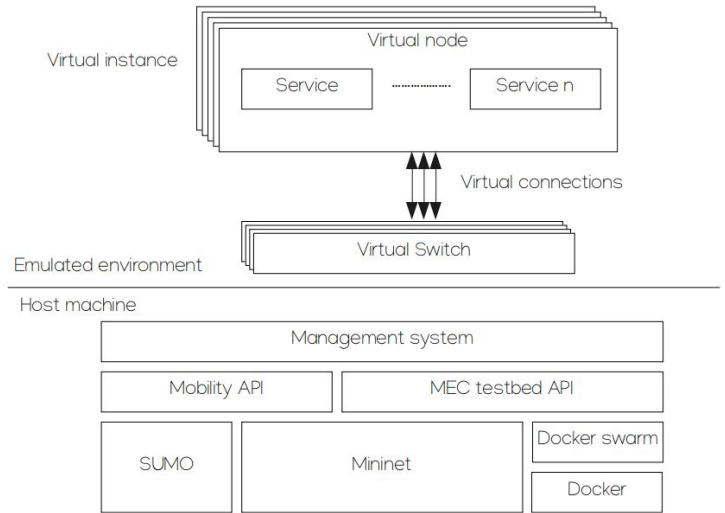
Virtual instance

Virtual node

Service

Service n

Virtual connections

Virtual Switch

Emulated environment

Host machine

Management system

Mobility API

MEC testbed API

SUMO

Mininet

Docker swarm

Docker